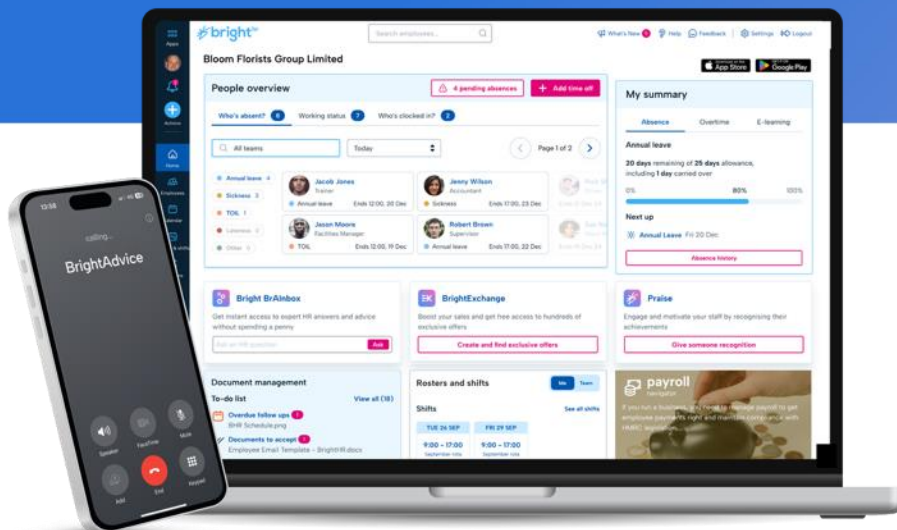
bright

Search employees...

What's New Help Feedback Settings Logout

Apps

Actions

Home

Employees

Calendar

Bloom Florists Group Limited

App Store Google Play

People overview

4 pending absences

Add time off

Who's absent? 6 Working status 2 Who's clocked in? 2

All teams

Today

Page 1 of 2

Annual leave 4

Sickness 3

TOIL 1

Lateness 0

Other 0

Jacob Jones
Trainer
Annual leave Ends 12:00, 20 Dec

Jenny Wilson
Accountant
Sickness Ends 17:00, 23 Dec

Jason Moore
Facilities Manager
TOIL Ends 12:00, 19 Dec

Robert Brown
Supervisor
Annual leave Ends 17:00, 20 Dec

My summary

Absence Overtime E-learning

Annual leave

20 days remaining of 25 days allowance, including 1 day carried over

0% 80% 100%

Next up

Annual Leave Fri 20 Dec

Absence history

Bright BrAInbox

Get instant access to expert HR answers and advice without spending a penny

Ask an HR question

Ask

BrightExchange

Boost your sales and get free access to hundreds of exclusive offers

Create and find exclusive offers

Praise

Engage and motivate your staff by recognising their achievements

Give someone recognition

Document management

To-do list

View all (18)

Overdue follow ups
BHR Schedule.png

Documents to accept
Employee Email Template - BrightHR.docx

Rosters and shifts

Me Team

Shifts

See all shifts

TUE 26 SEP
9:00 – 17:00
September rota

FRI 29 SEP
9:00 – 17:00
September rota

payroll
navigator

If you run a business, you need to manage payroll to get employee payments right and maintain compliance with HMRC legislation.

13:08

calling...

BrightAdvice

Speaker FaceTime Mute

Add End Keypad